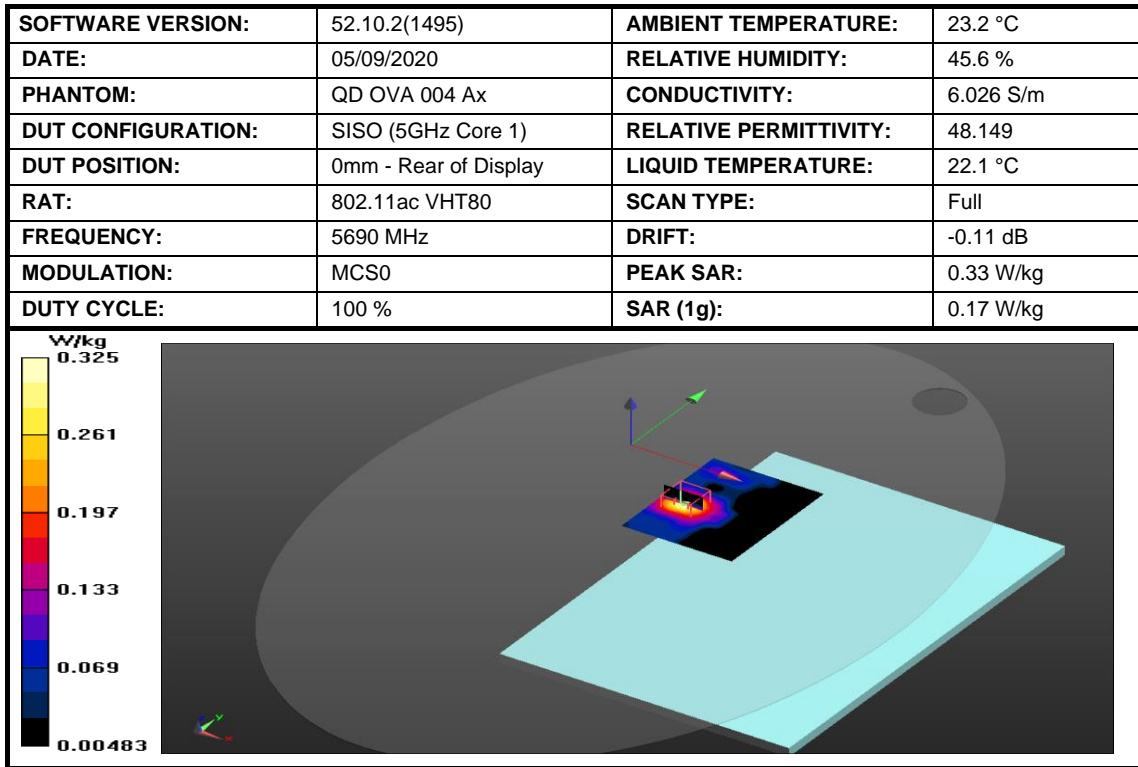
| SOFTWARE VERSION: | 52.10.2(1495) | AMBIENT TEMPERATURE: | 23.2 °C |
|---|---|---|---|
| DATE: | 05/09/2020 | RELATIVE HUMIDITY: | 45.6 % |
| PHANTOM: | QD OVA 004 Ax | CONDUCTIVITY: | 6.026 S/m |
| DUT CONFIGURATION: | SISO (5GHz Core 1) | RELATIVE PERMITTIVITY: | 48.149 |
| DUT POSITION: | 0mm - Rear of Display | LIQUID TEMPERATURE: | 22.1 °C |
| RAT: | 802.11ac VHT80 | SCAN TYPE: | Full |
| FREQUENCY: | 5690 MHz | DRIFT: | -0.11 dB |
| MODULATION: | MCS0 | PEAK SAR: | 0.33 W/kg |
| DUTY CYCLE: | 100 % | SAR (1g): | 0.17 W/kg |

W/kg
0.325
0.261
0.197
0.133
0.069
0.00483